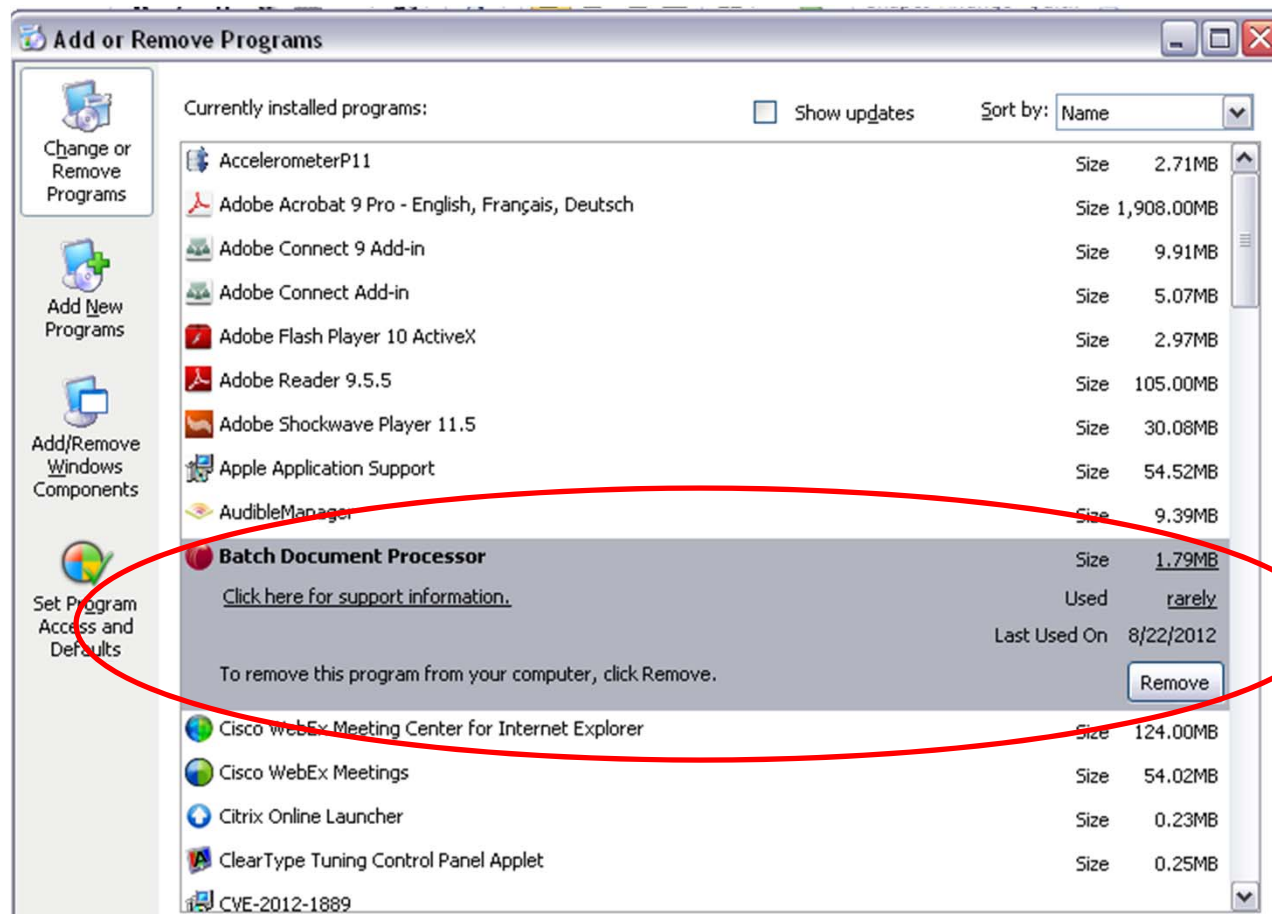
Add or Remove Programs

Change or Remove Programs

Add New Programs

Add/Remove Windows Components

Set Program Access and Defaults

Currently installed programs:

Show updates

Sort by: Name

AccelerometerP11 Size 2.71MB

Adobe Acrobat 9 Pro - English, Français, Deutsch Size 1,908.00MB

Adobe Connect 9 Add-in Size 9.91MB

Adobe Connect Add-in Size 5.07MB

Adobe Flash Player 10 ActiveX Size 2.97MB

Adobe Reader 9.5.5 Size 105.00MB

Adobe Shockwave Player 11.5 Size 30.08MB

Apple Application Support Size 54.52MB

AudibleManager Size 9.39MB

Batch Document Processor Size 1.79MB

Click here for support information. Used rarely

Last Used On 8/22/2012

To remove this program from your computer, click Remove.

Remove

Cisco WebEx Meeting Center for Internet Explorer Size 124.00MB

Cisco WebEx Meetings Size 54.02MB

Citrix Online Launcher Size 0.23MB

ClearType Tuning Control Panel Applet Size 0.25MB

CVE-2012-1889